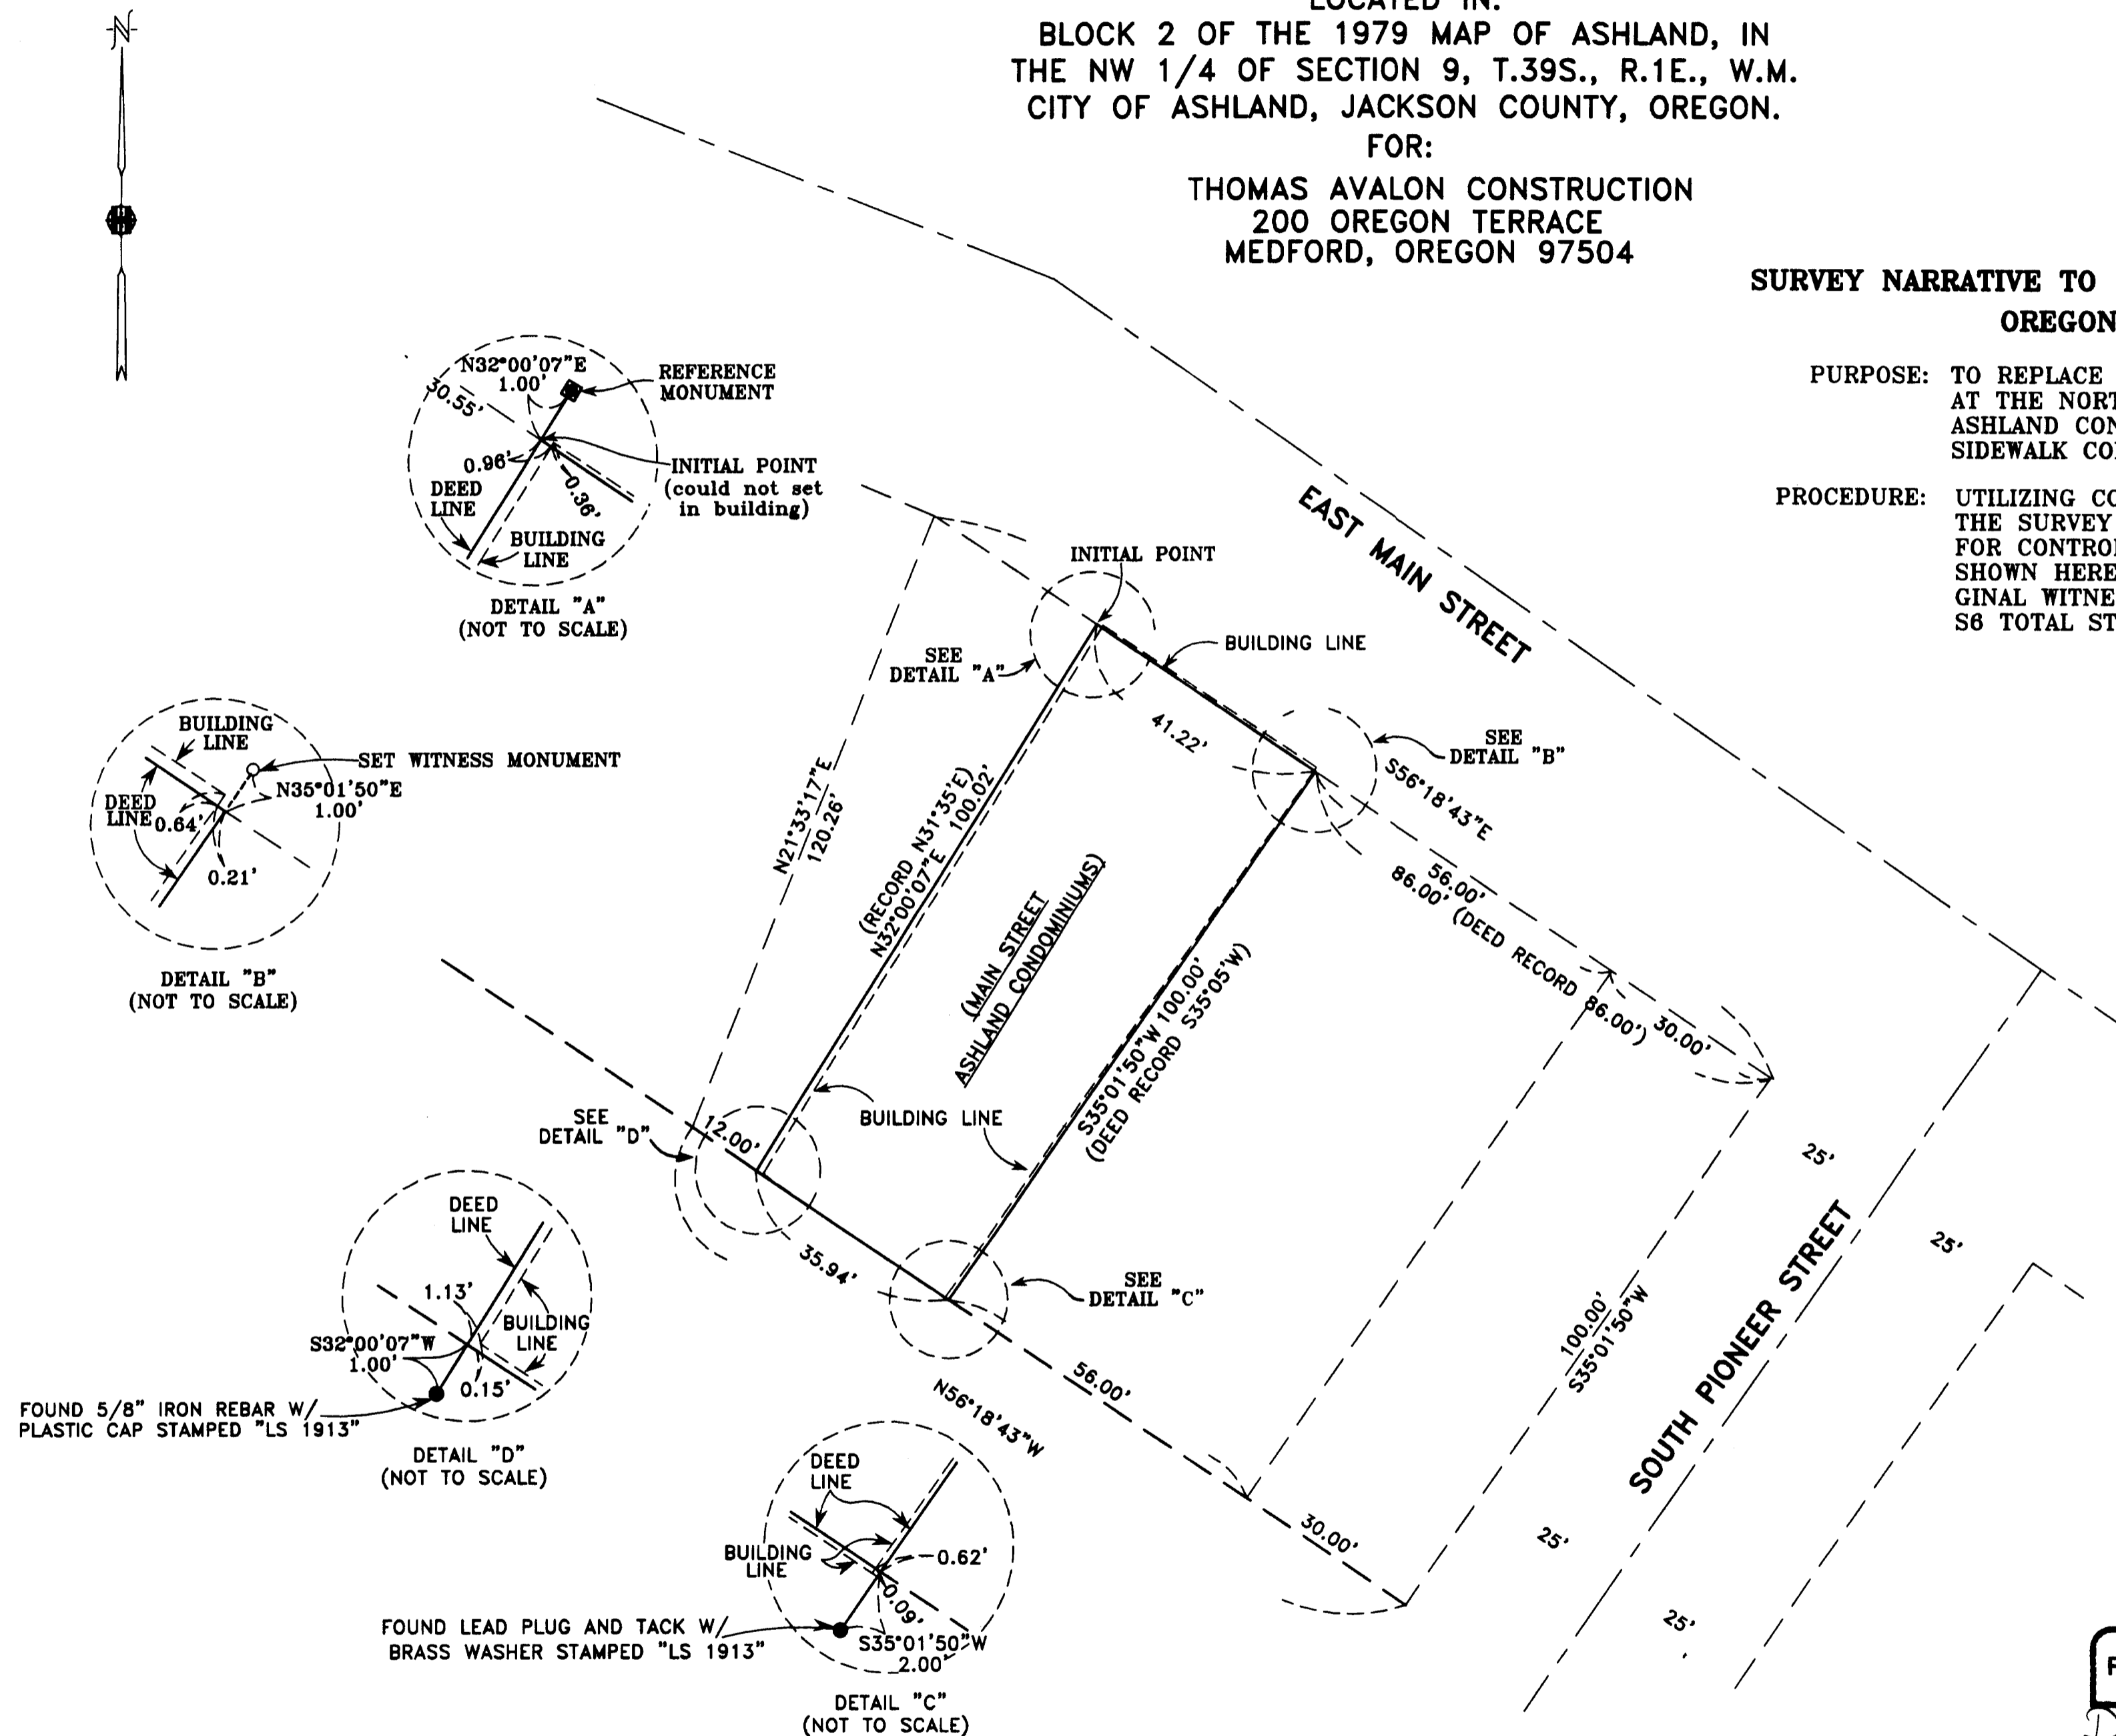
N

LOCATED IN:
BLOCK 2 OF THE 1979 MAP OF ASHLAND, IN THE NW 1/4 OF SECTION 9, T.39S., R.1E., W.M. CITY OF ASHLAND, JACKSON COUNTY, OREGON.
FOR:
THOMAS AVALON CONSTRUCTION
200 OREGON TERRACE
MEDFORD, OREGON 97504

SURVEY NARRATIVE TO
OREGON

PURPOSE: TO REPLACE
AT THE NORT
ASHLAND CON
SIDEWALK CO

PROCEDURE: UTILIZING CO
THE SURVEY
FOR CONTRO
SHOWN HERE
GINAL WITNE
S6 TOTAL ST

N32°00'07"E
1.00'
REFERENCE MONUMENT
30.55'
0.96'
INITIAL POINT (could not set in building)
0.36'
DEED LINE
BUILDING LINE
DETAIL "A"
(NOT TO SCALE)

EAST MAIN STREET

INITIAL POINT
SEE DETAIL "A"
BUILDING LINE
41.22'
SEE DETAIL "B"
S56°18'43"E
56.00'
86.00' (DEED RECORD 86.00')
30.00'

BUILDING LINE
SET WITNESS MONUMENT
N35°01'50"E
1.00'
DEED LINE
0.64'
0.21'
DETAIL "B"
(NOT TO SCALE)

N21°33'17"E
120.26'
(RECORD N31°35'E)
N32°00'07"E 100.02'
(MAIN STREET
ASHLAND CONDOMINIUMS)
S35°01'50"W 100.00'
(DEED RECORD S35°05'W)

SEE DETAIL "D"
12.00'
BUILDING LINE
35.94'
SEE DETAIL "C"
56.00'
N56°18'43"W
30.00'
100.00'
S35°01'50"W
SOUTH PIONEER STREET
25'
25'
25'
25'

DEED LINE
1.13'
BUILDING LINE
S32°00'07"W
1.00'
0.15'
FOUND 5/8" IRON REBAR W/ PLASTIC CAP STAMPED "LS 1913"
DETAIL "D"
(NOT TO SCALE)

DEED LINE
BUILDING LINE
0.62'
0.09'
FOUND LEAD PLUG AND TACK W/ BRASS WASHER STAMPED "LS 1913"
S35°01'50"W
2.00'
DETAIL "C"
(NOT TO SCALE)